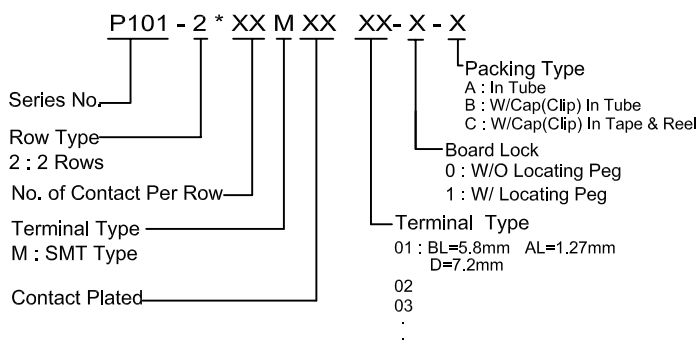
P101 - 2 * XX M XX XX- X - X

Packing Type
A : In Tube
B : W/Cap(Clip) In Tube
C : W/Cap(Clip) In Tape & Reel

Series No.

Row Type
2 : 2 Rows

Board Lock
0 : W/O Locating Peg
1 : W/ Locating Peg

No. of Contact Per Row

Terminal Type
M : SMT Type

Terminal Type
01 : BL=5.8mm AL=1.27mm
D=7.2mm
02
03
.
.

Contact Plated